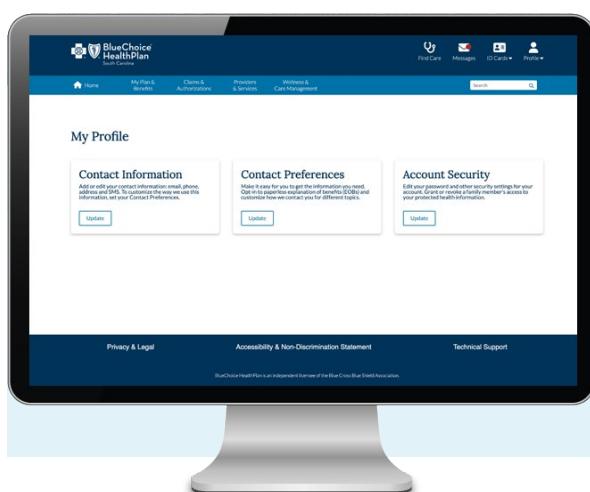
BlueChoice HealthPlan
South Carolina

Find Care Messages ID Cards Profile

Home My Plan & Benefits Claims & Authorizations Providers & Services Wellness & Care Management Search

My Profile

Contact Information
Add or edit your contact information: email, phone, address and SMS. To customize the way we use this information, set your Contact Preferences.
Update

Contact Preferences
Make it easy for you to get the information you need. Opt-in to paperless explanation of benefits (EOBs) and customize how we contact you for different topics.
Update

Account Security
Edit your password and other security settings for your account. Grant or revoke a family member's access to your protected health information.
Update

Privacy & Legal Accessibility & Non-Discrimination Statement Technical Support

BlueChoice HealthPlan is an independent licensee of the Blue Cross Blue Shield Association.